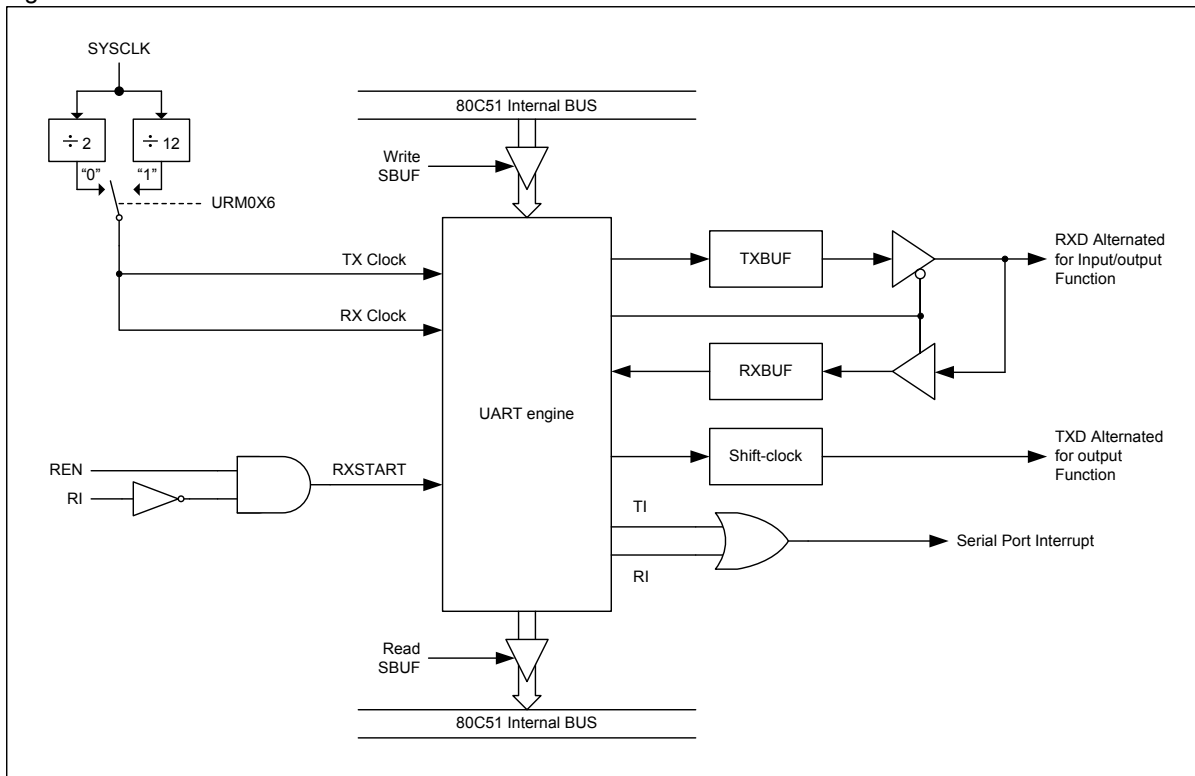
SYSCLK

$\div 2$

$\div 12$

"0"

"1"

URM0X6

80C51 Internal BUS

Write SBUF

TX Clock

RX Clock

TXBUF

RXD Alternated for Input/output Function

RXBUF

UART engine

REN

RI

RXSTART

Shift-clock

TXD Alternated for output Function

TI

RI

Serial Port Interrupt

Read SBUF

80C51 Internal BUS